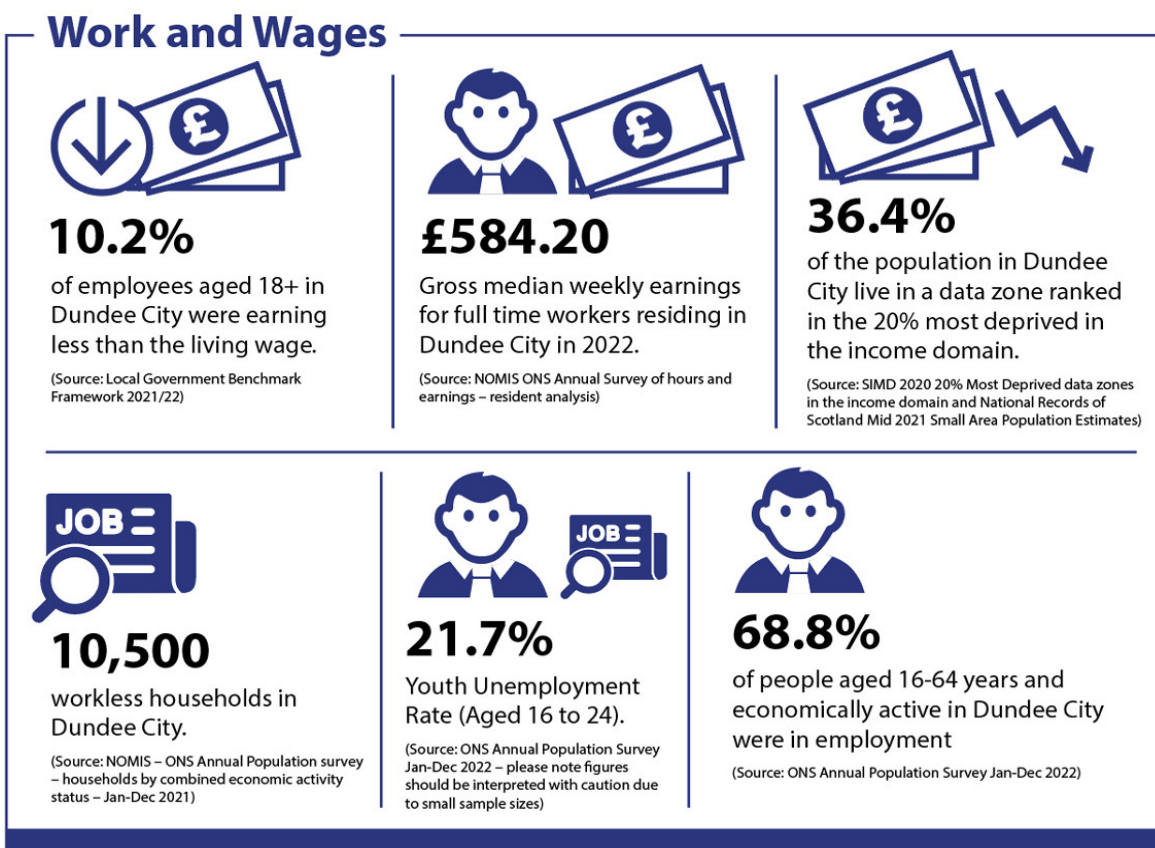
Work and Wages

£

10.2%

of employees aged 18+ in Dundee City were earning less than the living wage.

(Source: Local Government Benchmark Framework 2021/22)

£

£584.20

Gross median weekly earnings for full time workers residing in Dundee City in 2022.

(Source: NOMIS ONS Annual Survey of hours and earnings – resident analysis)

£

36.4%

of the population in Dundee City live in a data zone ranked in the 20% most deprived in the income domain.

(Source: SIMD 2020 20% Most Deprived data zones in the income domain and National Records of Scotland Mid 2021 Small Area Population Estimates)

JOB

10,500

workless households in Dundee City.

(Source: NOMIS – ONS Annual Population survey – households by combined economic activity status – Jan-Dec 2021)

JOB

21.7%

Youth Unemployment Rate (Aged 16 to 24).

(Source: ONS Annual Population Survey Jan-Dec 2022 – please note figures should be interpreted with caution due to small sample sizes)

68.8%

of people aged 16-64 years and economically active in Dundee City were in employment

(Source: ONS Annual Population Survey Jan-Dec 2022)